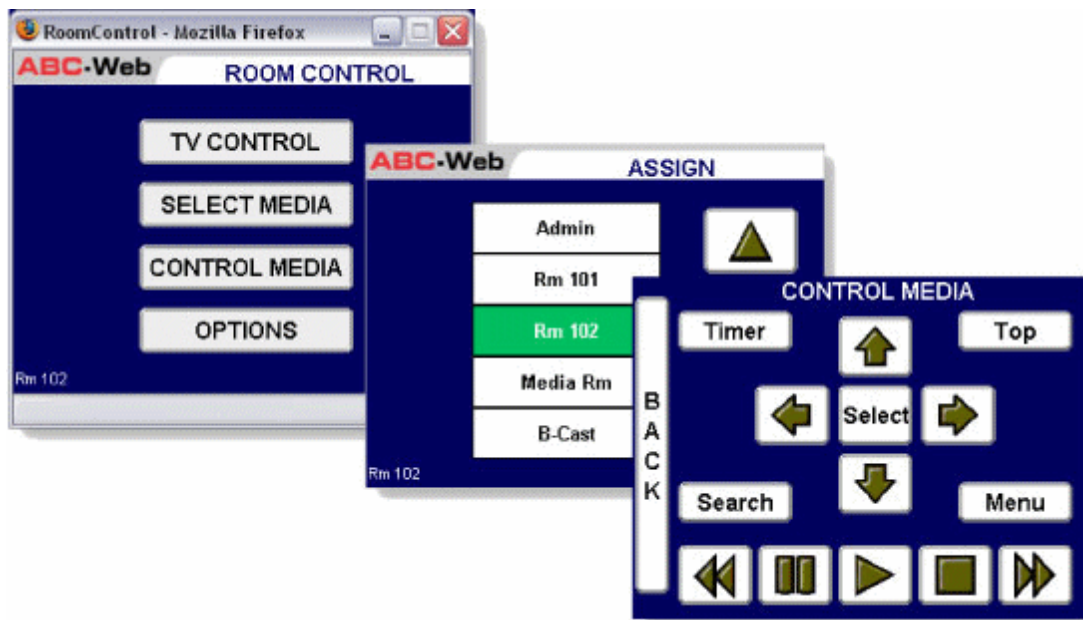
RoomControl - Mozilla Firefox

ABC-Web ROOM CONTROL

TV CONTROL

SELECT MEDIA

CONTROL MEDIA

OPTIONS

Rm 102

ABC-Web ASSIGN

Admin

Rm 101

Rm 102

Media Rm

B-Cast

Rm 102

CONTROL MEDIA

Timer

Top

B A C K

Select

Search

Menu